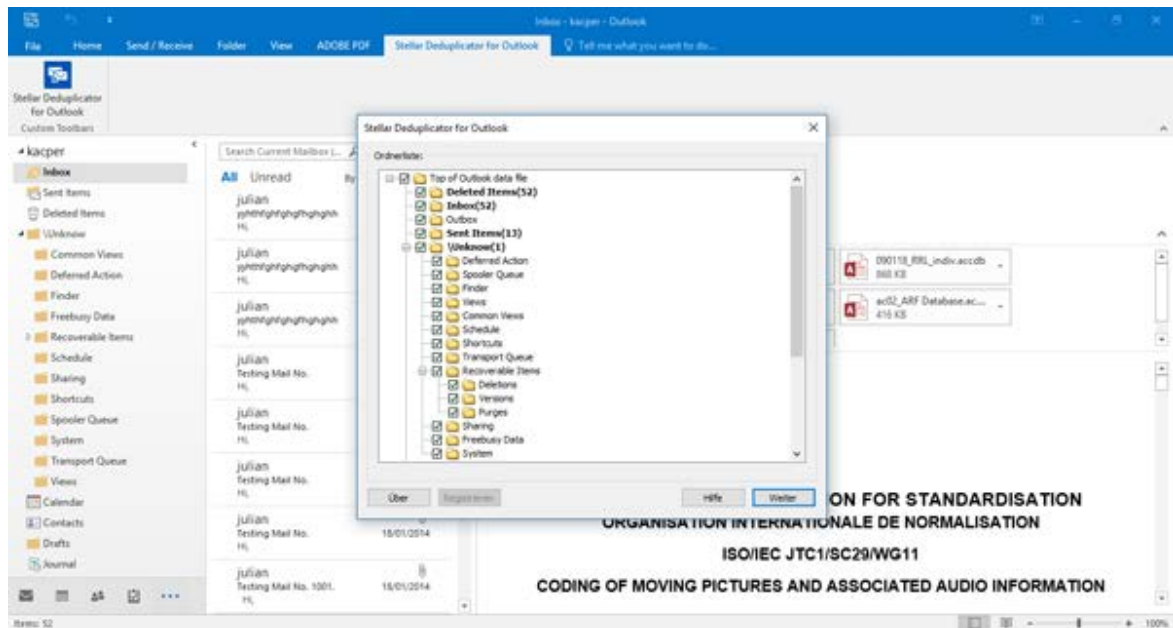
Inbox - kacper - Outlook

File Home Send / Receive Folder View ADOBE PDF Stellar Deduplicator for Outlook Tell me what you want to do...

Stellar Deduplicator for Outlook
Custom Toolbars

kacper
Inbox
Sent Items
Deleted Items
Unknow
Common Views
Deferred Action
Finder
Freebusy Data
Recoverable Items
Schedule
Sharing
Shortcuts
Spooler Queue
System
Transport Queue
Views
Calendar
Contacts
Drafts
Journal

Search Current Mailbox (...
All Unread By

julian
yyhthfghfghgfhghghh
Hi,

julian
yyhthfghfghgfhghghh
Hi,

julian
yyhthfghfghgfhghghh
Hi,

julian
Testing Mail No.
Hi,

julian
Testing Mail No.
Hi,

julian
Testing Mail No.
Hi,

julian
Testing Mail No. 18/01/2014
Hi,

julian
Testing Mail No. 1001. 18/01/2014
Hi,

Stellar Deduplicator for Outlook
Ordnerliste:
Top of Outlook data file
Deleted Items(52)
Inbox(52)
Outbox
Sent Items(13)
Unknow(1)
Deferred Action
Spooler Queue
Finder
Views
Common Views
Schedule
Shortcuts
Transport Queue
Recoverable Items
Deletions
Versions
Purges
Sharing
Freebusy Data
System

Über Registrieren Hilfe Weiter

090118_RRL_indiv.accdb
868 KB
ac02_ARF Database.ac...
416 KB

ON FOR STANDARDISATION
ORGANISATION INTERNATIONALE DE NORMALISATION
ISO/IEC JTC1/SC29/WG11
CODING OF MOVING PICTURES AND ASSOCIATED AUDIO INFORMATION

Items: 52 100%